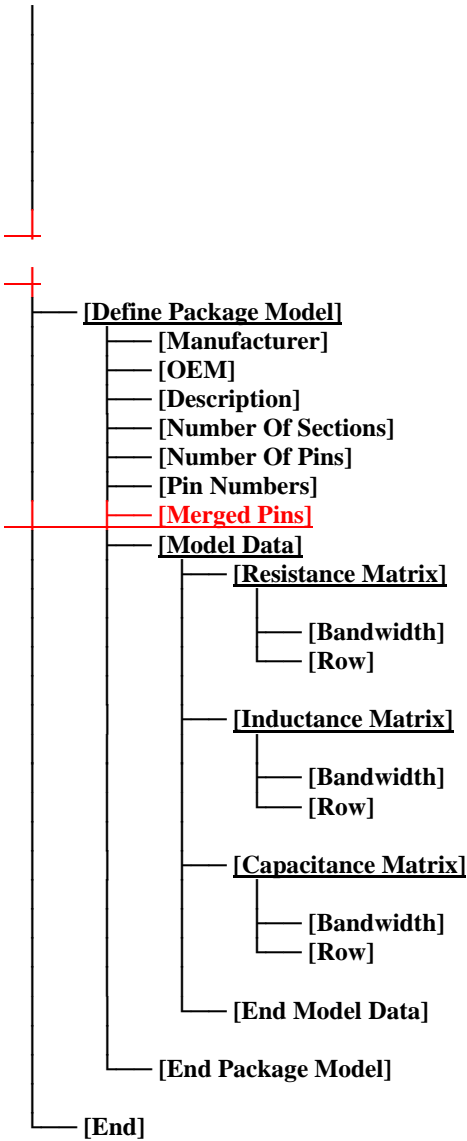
[Define Package Model]
[Manufacturer]
[OEM]
[Description]
[Number Of Sections]
[Number Of Pins]
[Pin Numbers]
[Merged Pins]
[Model Data]
[Resistance Matrix]
[Bandwidth]
[Row]
[Inductance Matrix]
[Bandwidth]
[Row]
[Capacitance Matrix]
[Bandwidth]
[Row]
[End Model Data]
[End Package Model]
[End]